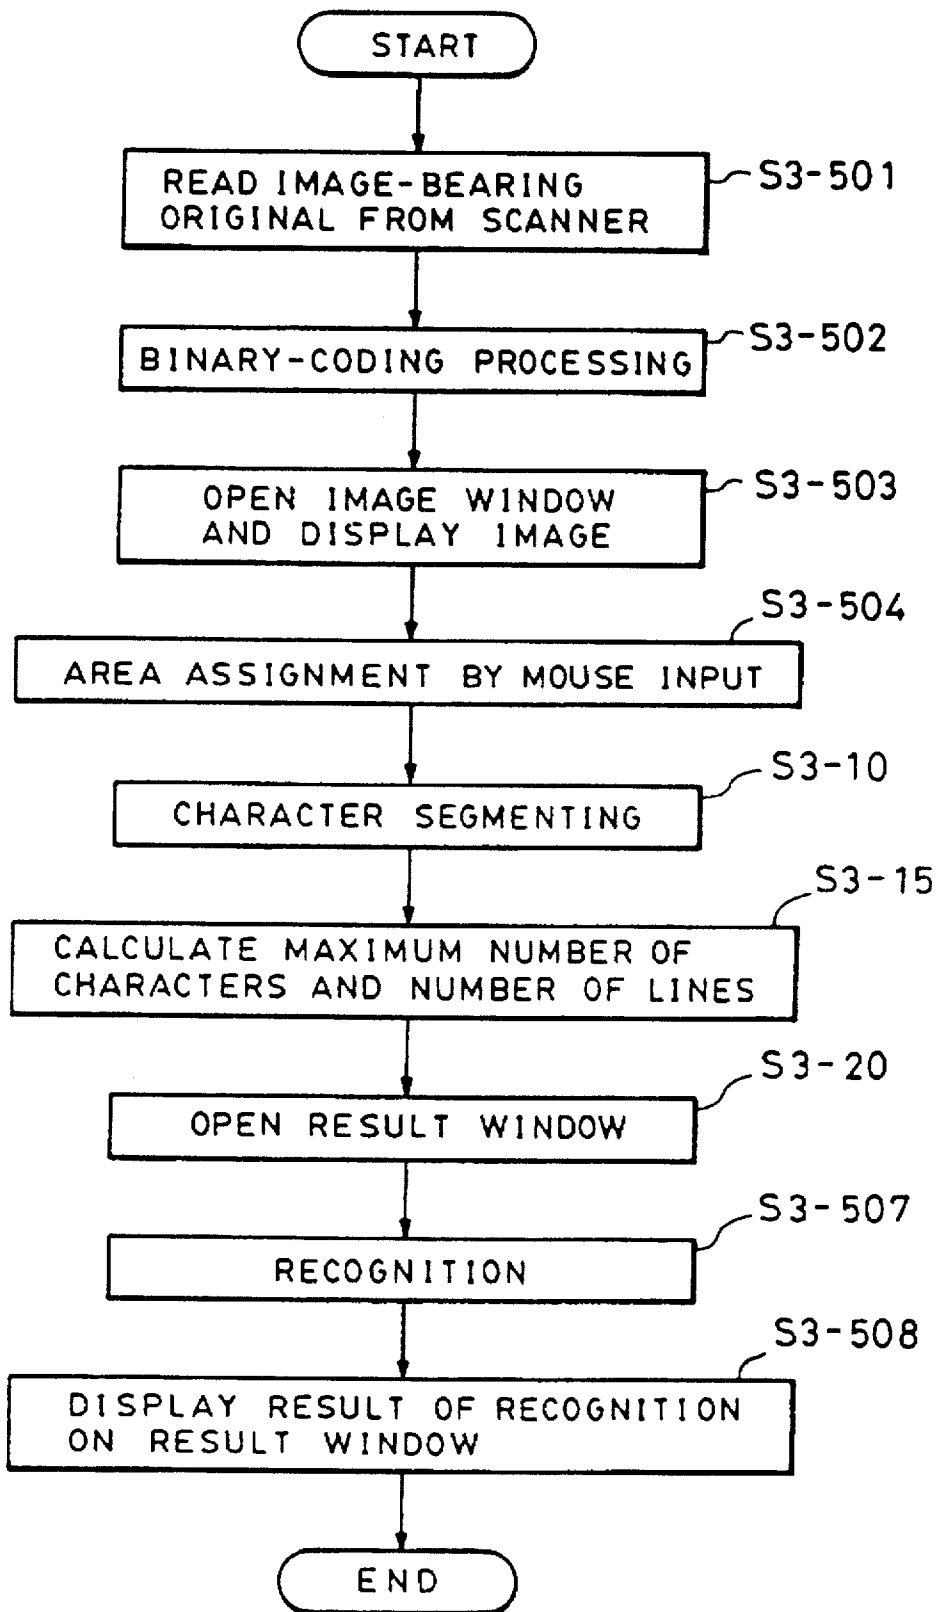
START

READ IMAGE-BEARING ORIGINAL FROM SCANNER

S3-501

BINARY-CODING PROCESSING

S3-502

OPEN IMAGE WINDOW AND DISPLAY IMAGE

S3-503

S3-504

AREA ASSIGNMENT BY MOUSE INPUT

S3-10

CHARACTER SEGMENTING

S3-15

CALCULATE MAXIMUM NUMBER OF CHARACTERS AND NUMBER OF LINES

S3-20

OPEN RESULT WINDOW

S3-507

RECOGNITION

S3-508

DISPLAY RESULT OF RECOGNITION ON RESULT WINDOW

END